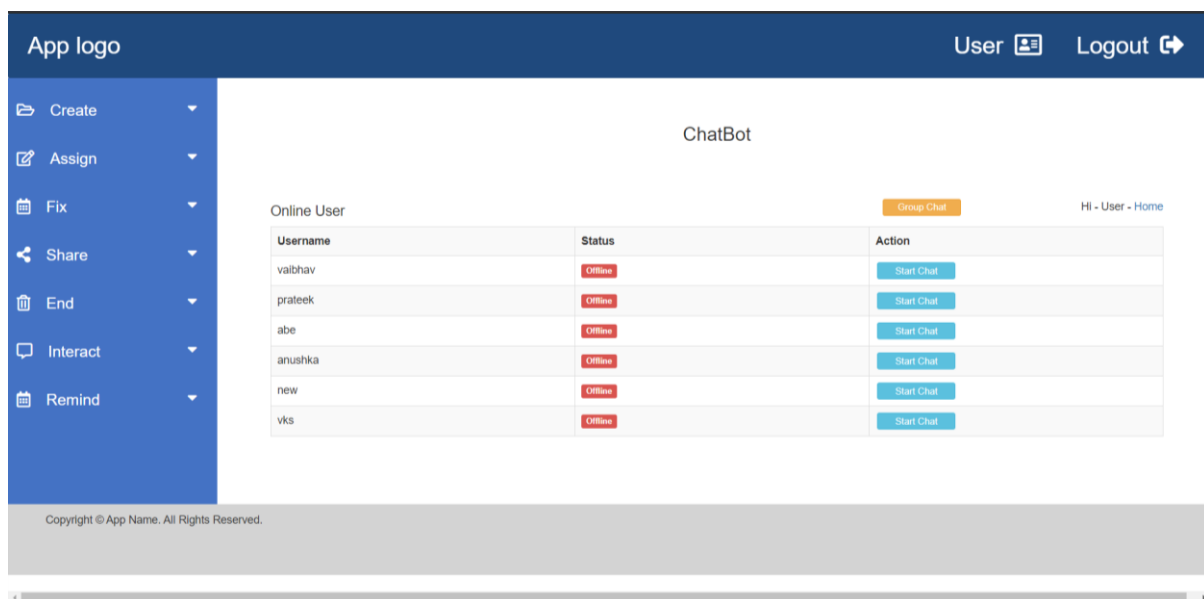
App logo

User

Logout

Create

Assign

Fix

Share

End

Interact

Remind

ChatBot

Online User

Group Chat

Hi - User - Home

| Username | Status | Action |
|---|---|---|
| vaibhav | Offline | Start Chat |
| prateek | Offline | Start Chat |
| abe | Offline | Start Chat |
| anushka | Offline | Start Chat |
| new | Offline | Start Chat |
| vks | Offline | Start Chat |

Copyright © App Name. All Rights Reserved.